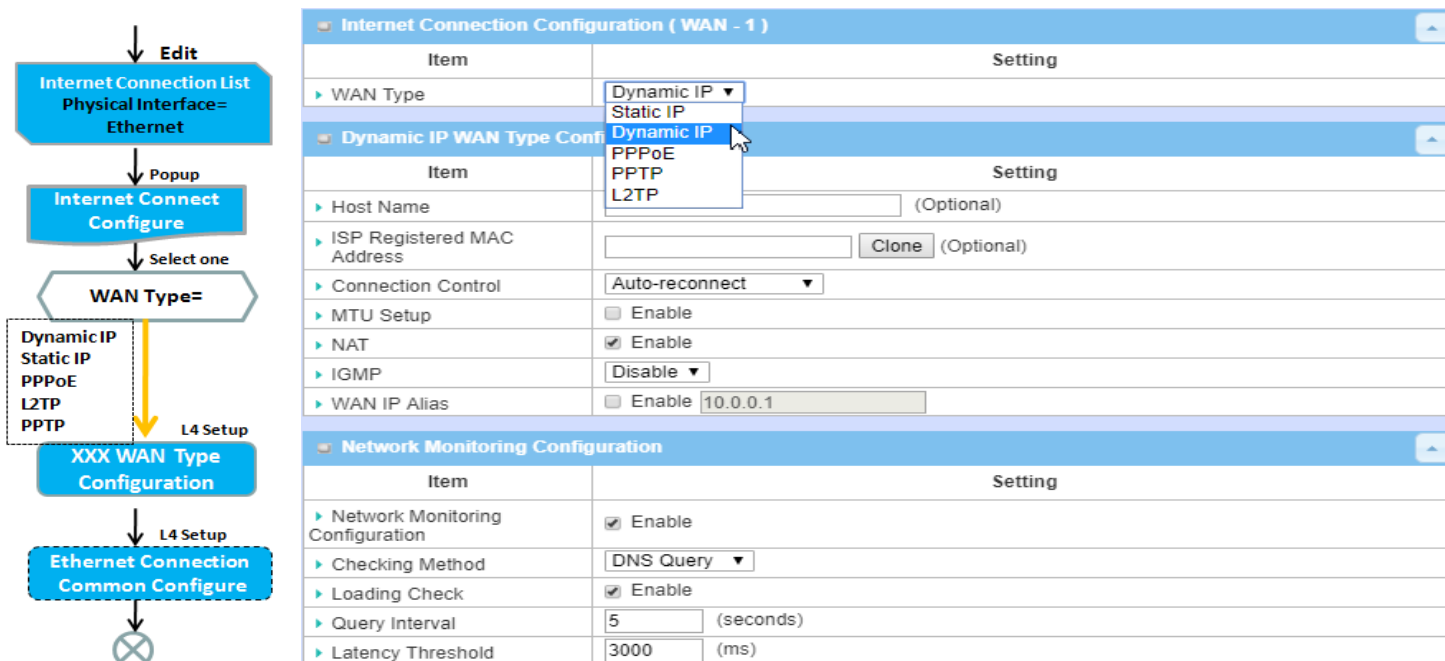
Edit

Internet Connection List Physical Interface= Ethernet

Popup

Internet Connect Configure

Select one

WAN Type=

Dynamic IP
Static IP
PPPoE
L2TP
PPTP

L4 Setup

XXX WAN Type Configuration

L4 Setup

Ethernet Connection Common Configure

Internet Connection Configuration ( WAN - 1 )

| Item | Setting |
|---|---|
| WAN Type | Dynamic IP ▼ |

Static IP
Dynamic IP
PPPoE
PPTP
L2TP

Dynamic IP WAN Type Confi

| Item | Setting |
|---|---|
| Host Name | (Optional) |
| ISP Registered MAC Address | Clone (Optional) |
| Connection Control | Auto-reconnect ▼ |
| MTU Setup | Enable |
| NAT | Enable |
| IGMP | Disable ▼ |
| WAN IP Alias | Enable 10.0.0.1 |

Network Monitoring Configuration

| Item | Setting |
|---|---|
| Network Monitoring Configuration | Enable |
| Checking Method | DNS Query ▼ |
| Loading Check | Enable |
| Query Interval | 5 (seconds) |
| Latency Threshold | 3000 (ms) |